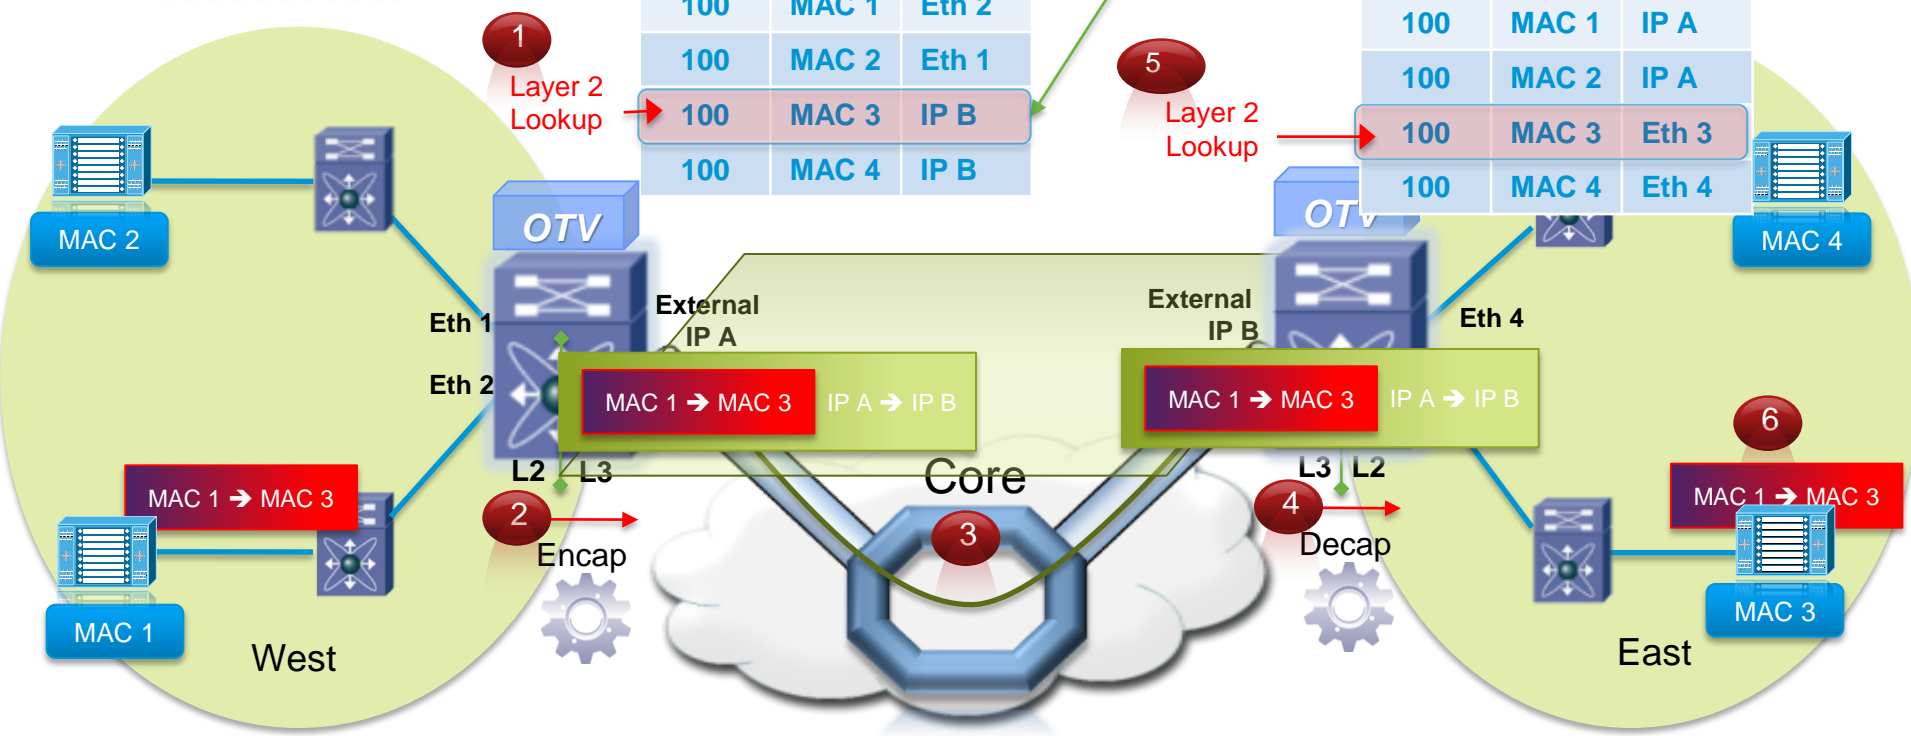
| 100 | MAC 1 | Eth 2 |
|---|---|---|
| 100 | MAC 2 | Eth 1 |
| 100 | MAC 3 | IP B |
| 100 | MAC 4 | IP B |

| 100 | MAC 1 | IP A |
|---|---|---|
| 100 | MAC 2 | IP A |
| 100 | MAC 3 | Eth 3 |
| 100 | MAC 4 | Eth 4 |

1
Layer 2 Lookup

5
Layer 2 Lookup

MAC 2

OTV

OTV

MAC 4

Eth 1

Eth 2

External IP A

External IP B

Eth 4

MAC 1 ➔ MAC 3 IP A ➔ IP B

MAC 1 ➔ MAC 3 IP A ➔ IP B

L2 L3

L3 L2

Core

MAC 1 ➔ MAC 3

2
Encap

3

4
Decap

6

MAC 1 ➔ MAC 3

MAC 1

West

MAC 3

East